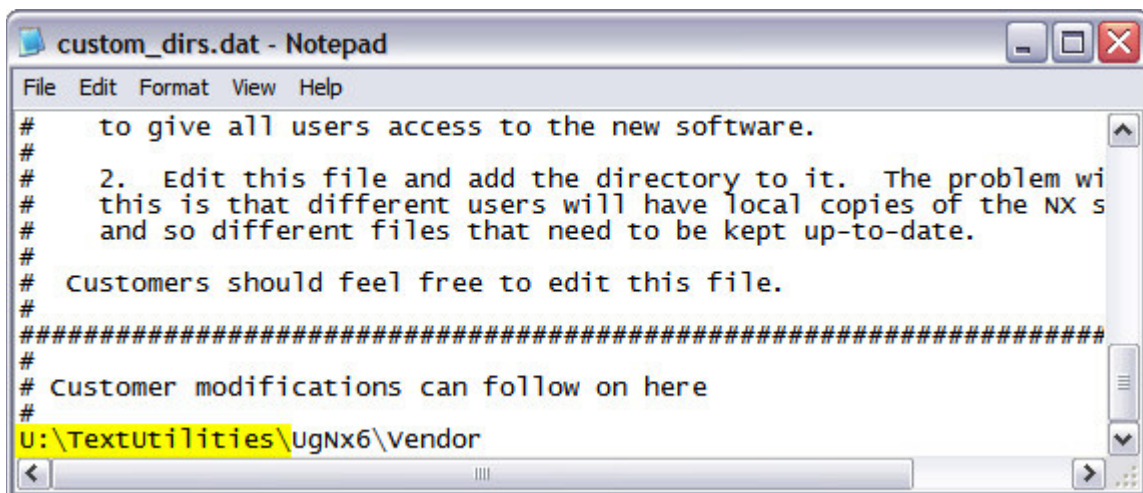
custom_dirs.dat - Notepad

File Edit Format View Help

#    to give all users access to the new software.
#
#    2.  Edit this file and add the directory to it.  The problem wi
#    this is that different users will have local copies of the NX s
#    and so different files that need to be kept up-to-date.
#
#  Customers should feel free to edit this file.
#
##########################################################################
#
# Customer modifications can follow on here
#
U:\TextUtilities\UgNx6\Vendor